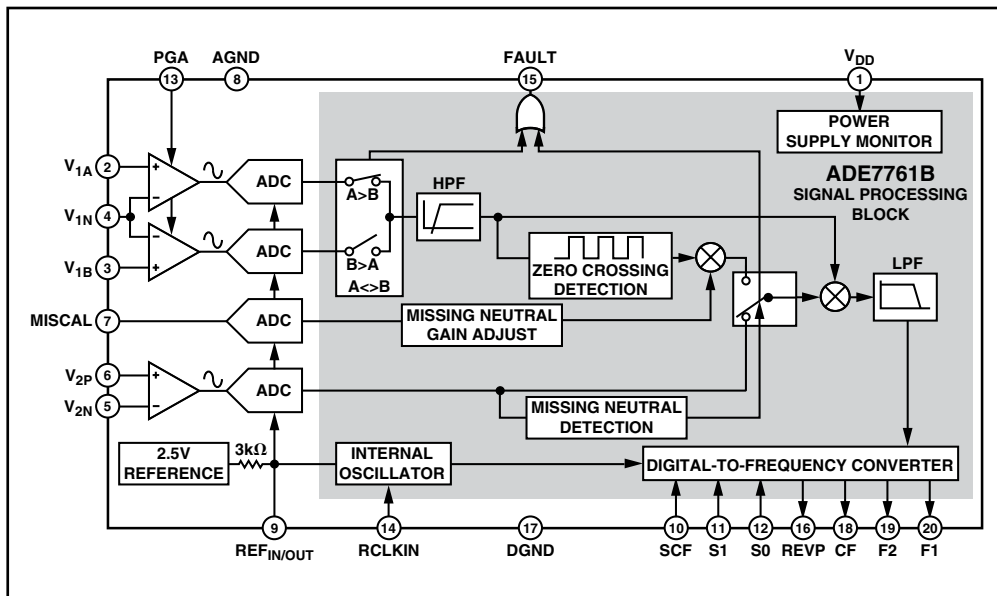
PGA 13
AGND 8
FAULT 15
$V_{DD}$ 1

POWER SUPPLY MONITOR

ADE7761B
SIGNAL PROCESSING BLOCK

$V_{1A}$ 2
$V_{1N}$ 4
$V_{1B}$ 3
MISCAL 7
$V_{2P}$ 6
$V_{2N}$ 5

+
–
ADC
+
–
ADC
ADC
+
–
ADC

A>B
B>A
A<>B

HPF

ZERO CROSSING DETECTION

LPF

MISSING NEUTRAL GAIN ADJUST

MISSING NEUTRAL DETECTION

2.5V REFERENCE
3kΩ

INTERNAL OSCILLATOR

DIGITAL-TO-FREQUENCY CONVERTER

9 $REF_{IN/OUT}$
14 RCLKIN
17 DGND
10 SCF
11 S1
12 S0
16 REVP
18 CF
19 F2
20 F1